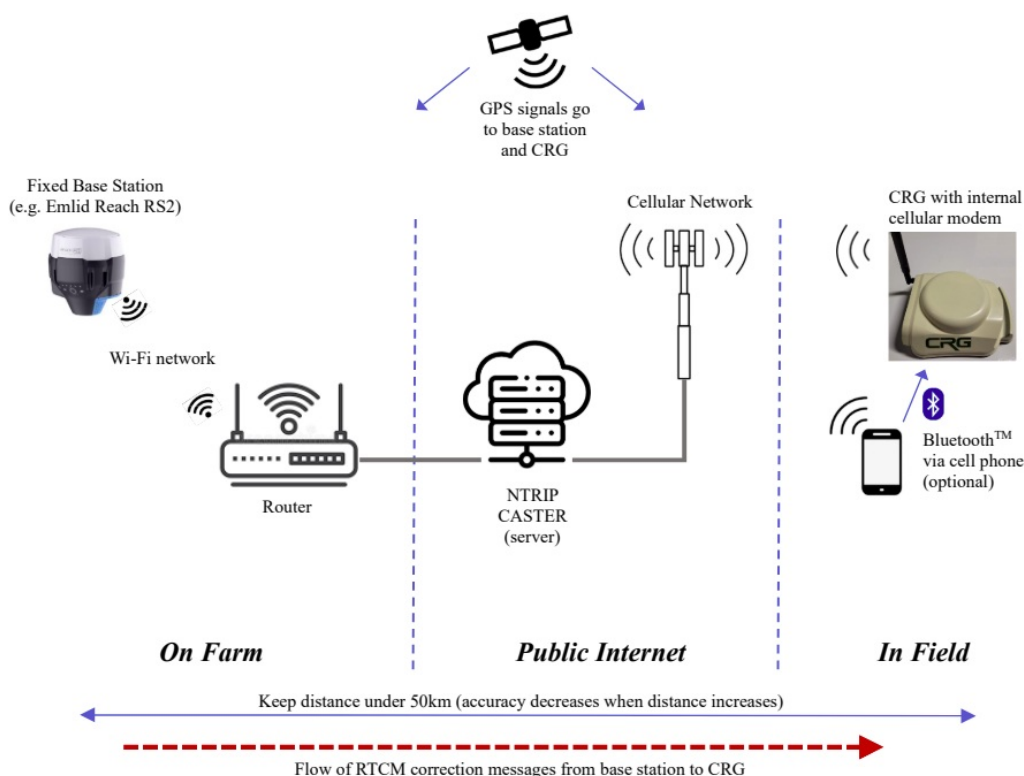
GPS signals go to base station and CRG

Fixed Base Station (e.g. Emlid Reach RS2)

Cellular Network

CRG with internal cellular modem

CRG

Wi-Fi network

Router

NTRIP CASTER (server)

Bluetooth$^{TM}$ via cell phone (optional)

On Farm

Public Internet

In Field

Keep distance under 50km (accuracy decreases when distance increases)

Flow of RTCM correction messages from base station to CRG